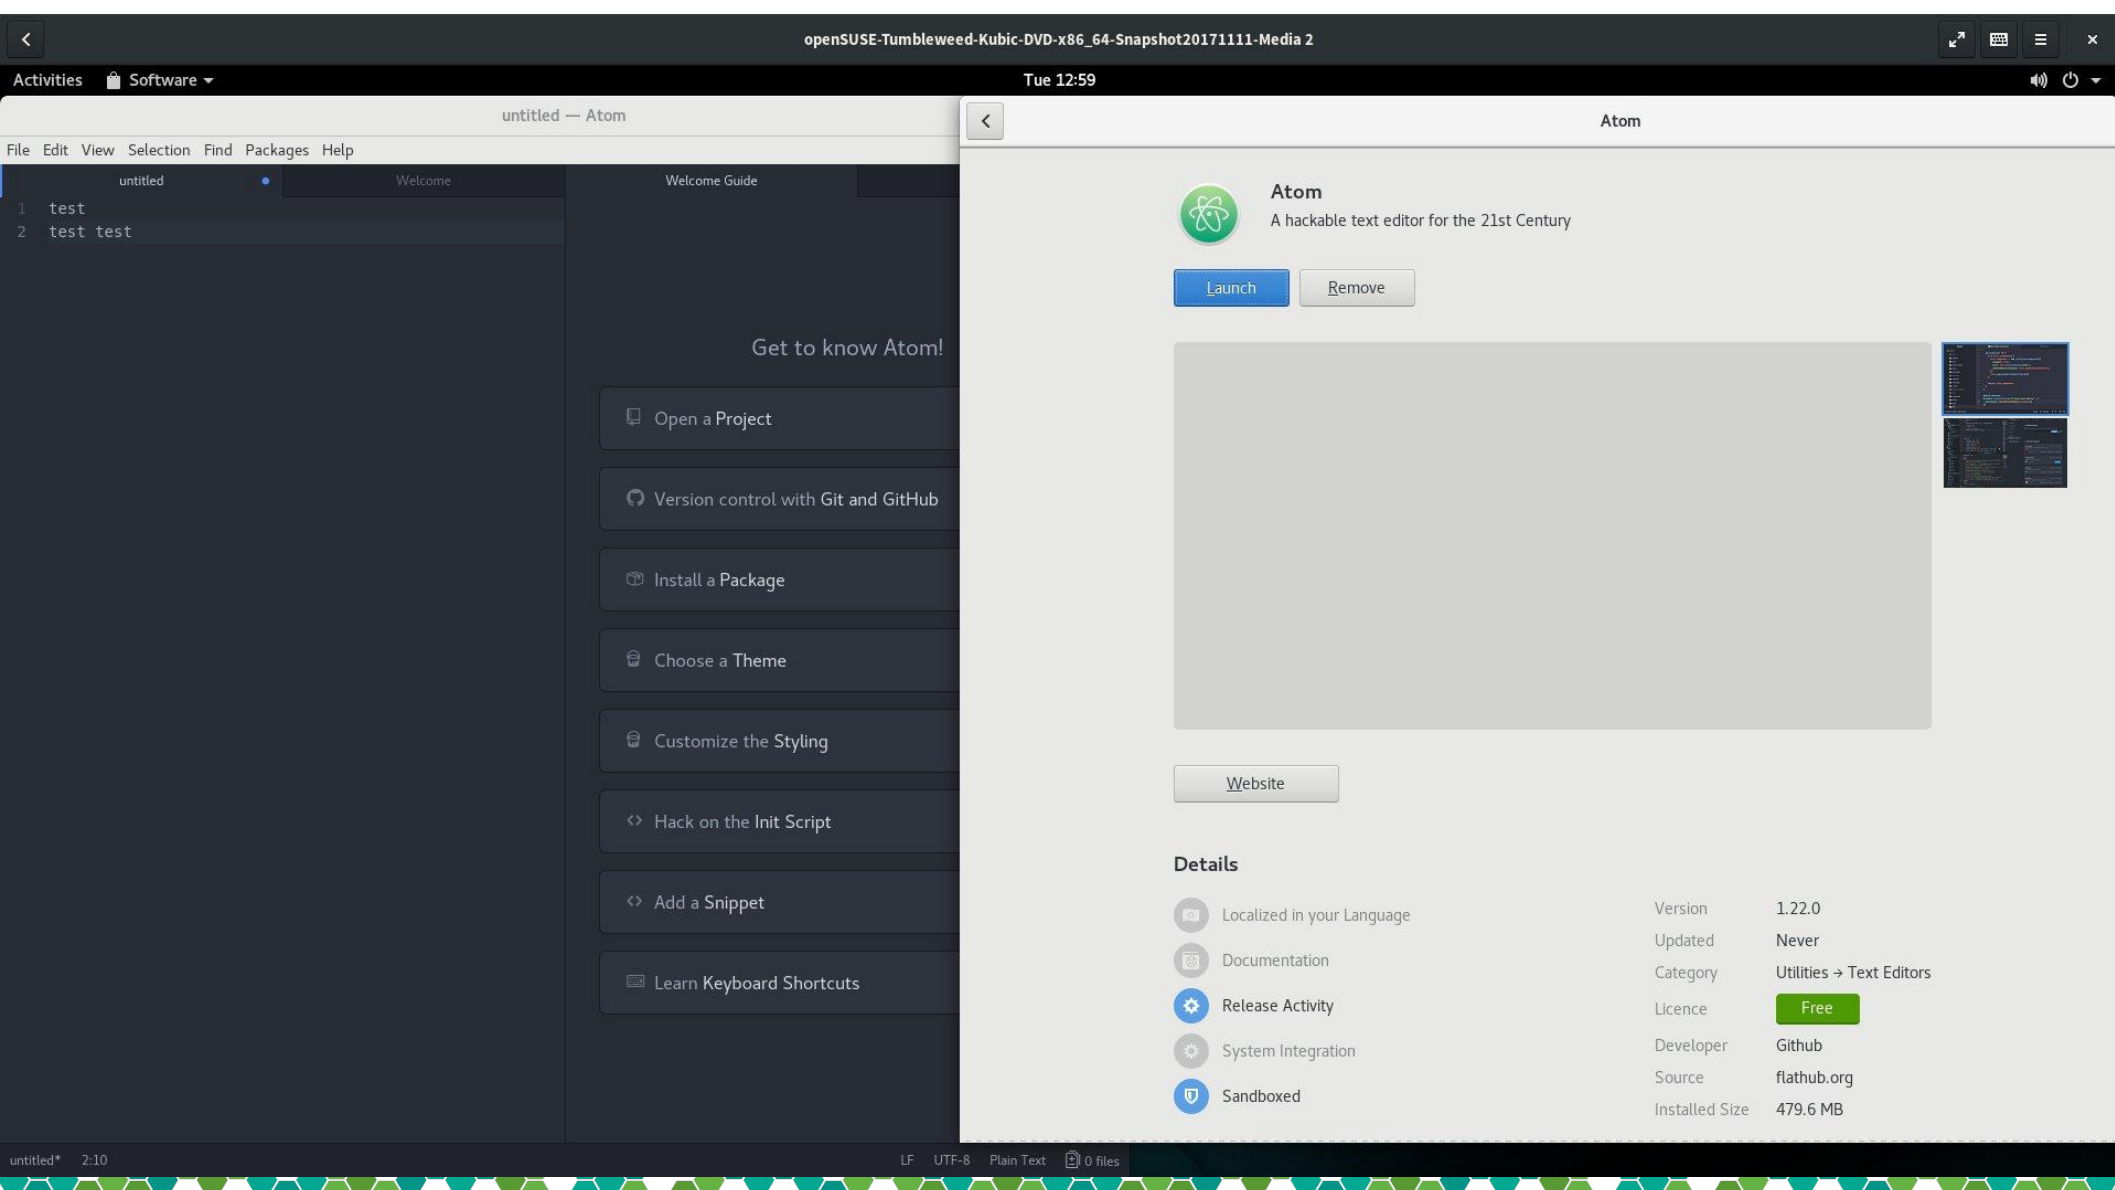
openSUSE-Tumbleweed-Kubic-DVD-x86_64-Snapshot20171111-Media 2

Activities Software

Tue 12:59

untitled — Atom

File Edit View Selection Find Packages Help

untitled

Welcome

Welcome Guide

1 test
2 test test

Get to know Atom!

Open a Project

Version control with Git and GitHub

Install a Package

Choose a Theme

Customize the Styling

Hack on the Init Script

Add a Snippet

Learn Keyboard Shortcuts

untitled* 2:10

LF UTF-8 Plain Text 0 files

Atom

Atom
A hackable text editor for the 21st Century

Launch Remove

Website

Details

Localized in your Language
Documentation
Release Activity
System Integration
Sandboxed

| | |
|---|---|
| Version | 1.22.0 |
| Updated | Never |
| Category | Utilities → Text Editors |
| Licence | Free |
| Developer | Github |
| Source | flathub.org |
| Installed Size | 479.6 MB |